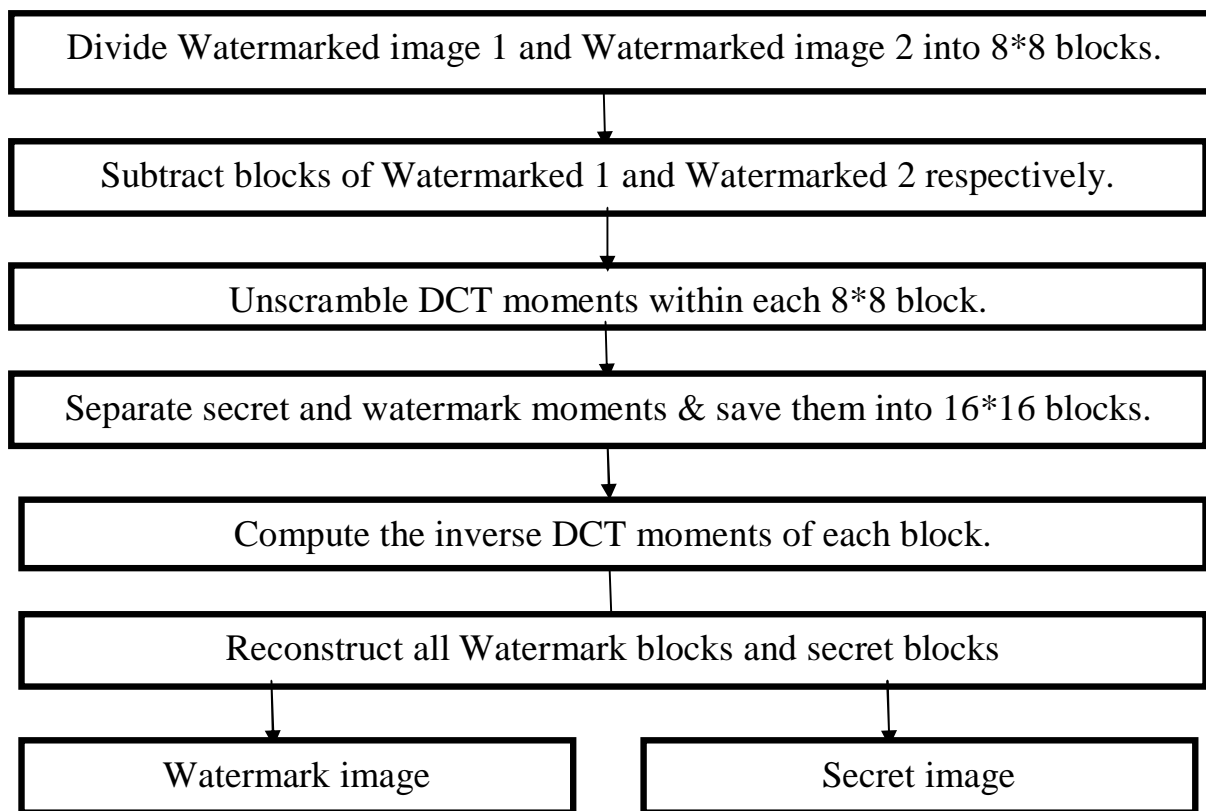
Divide Watermarked image 1 and Watermarked image 2 into 8*8 blocks.

Subtract blocks of Watermarked 1 and Watermarked 2 respectively.

Unscramble DCT moments within each 8*8 block.

Separate secret and watermark moments & save them into 16*16 blocks.

Compute the inverse DCT moments of each block.

Reconstruct all Watermark blocks and secret blocks

Watermark image

Secret image